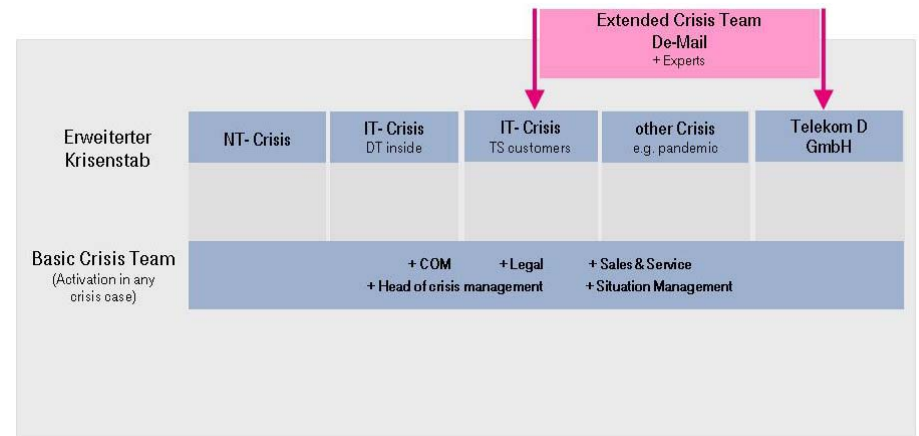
Extended Crisis Team
De-Mail
+ Experts

Erweiterter Krisenstab

| NT- Crisis | IT- Crisis DT inside | IT- Crisis TS customers | other Crisis e.g. pandemic | Telekom D GmbH |
|---|---|---|---|---|

Basic Crisis Team (Activation in any crisis case)

+ COM + Legal + Sales & Service
+ Head of crisis management + Situation Management